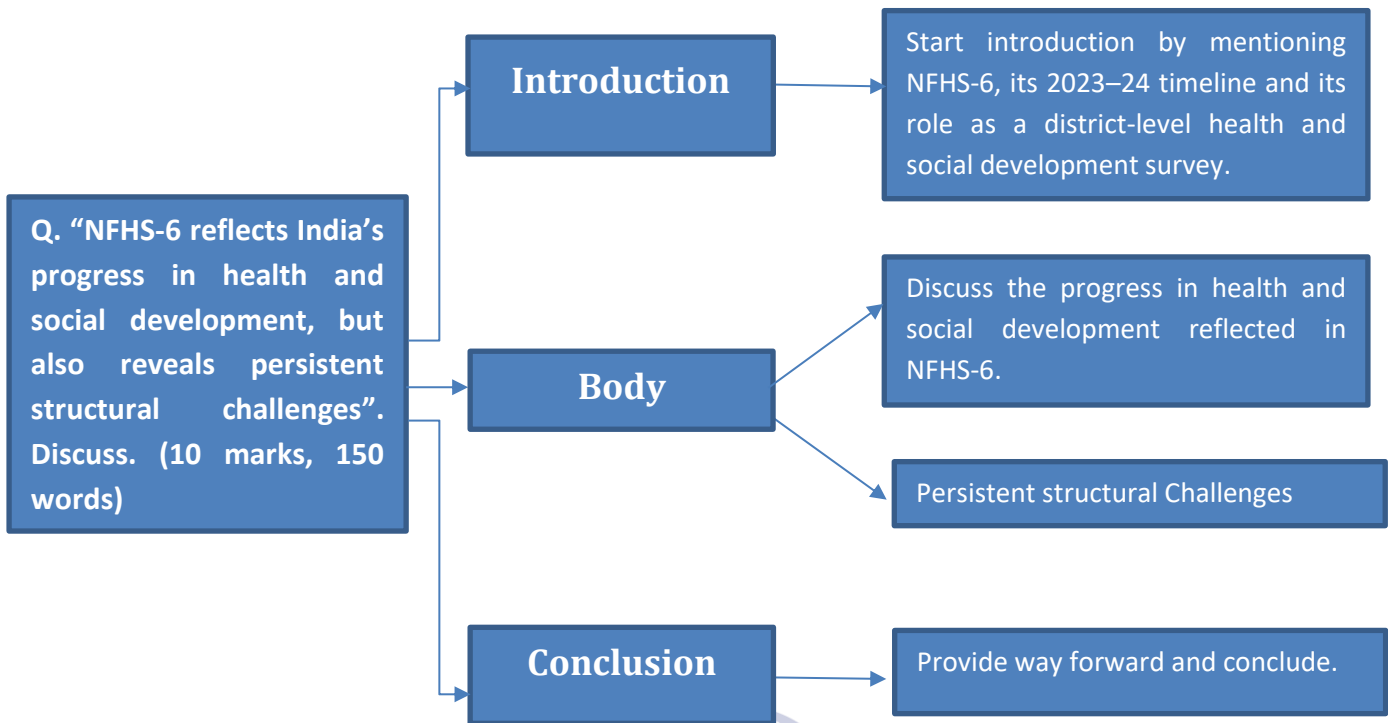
Q. “NFHS-6 reflects India’s progress in health and social development, but also reveals persistent structural challenges”. Discuss. (10 marks, 150 words)

Introduction

Start introduction by mentioning NFHS-6, its 2023–24 timeline and its role as a district-level health and social development survey.

Body

Discuss the progress in health and social development reflected in NFHS-6.

Persistent structural Challenges

Conclusion

Provide way forward and conclude.